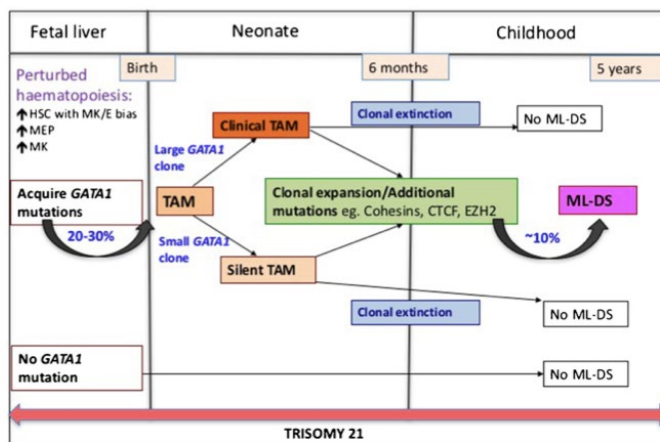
Fetal liver

Neonate

Childhood

Birth

6 months

5 years

Perturbed haematopoiesis:
↑HSC with MK/E bias
↑MEP
↑MK

Acquire GATA1 mutations

20-30%

No GATA1 mutation

Large GATA1 clone

Small GATA1 clone

Clinical TAM

TAM

Silent TAM

Clonal extinction

Clonal extinction

No ML-DS

Clonal expansion/Additional mutations eg. Cohesins, CTCF, EZH2

~10%

ML-DS

No ML-DS

No ML-DS

TRISOMY 21